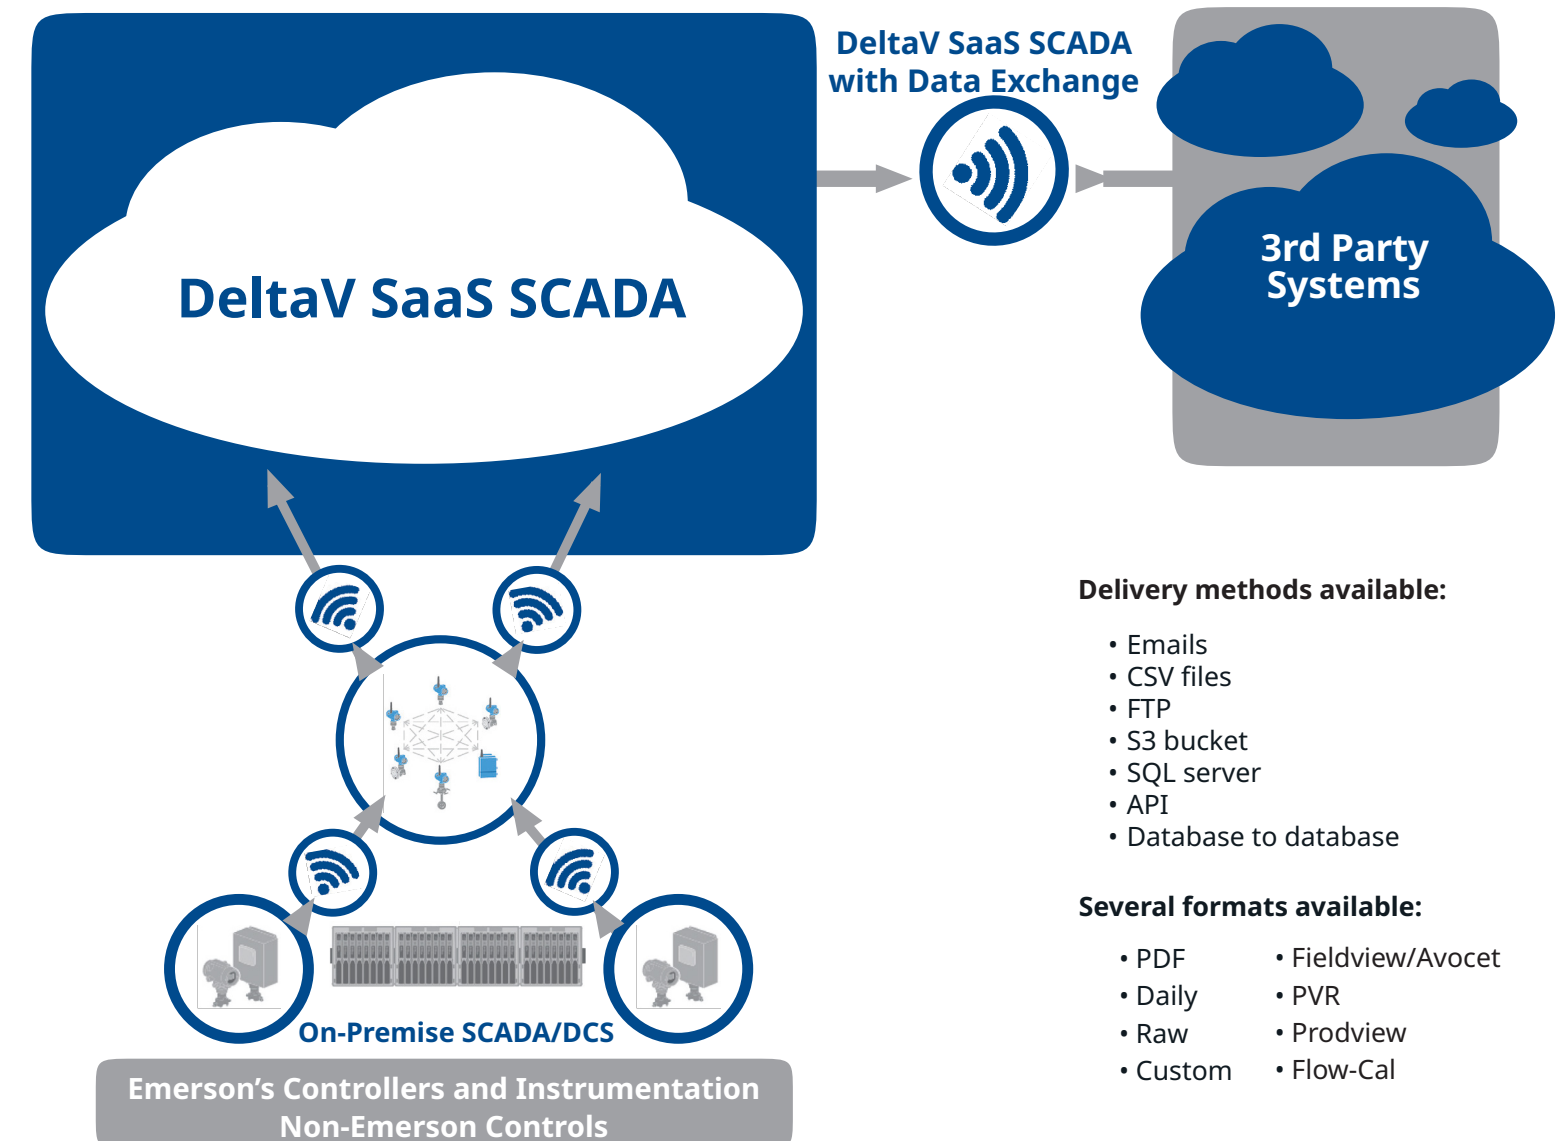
DeltaV SaaS SCADA

DeltaV SaaS SCADA with Data Exchange

3rd Party Systems

Delivery methods available:

• Emails
• CSV files
• FTP
• S3 bucket
• SQL server
• API
• Database to database

Several formats available:

• PDF
• Daily
• Raw
• Custom

• Fieldview/Avocet
• PVR
• Prodview
• Flow-Cal

On-Premise SCADA/DCS

Emerson’s Controllers and Instrumentation
Non-Emerson Controls